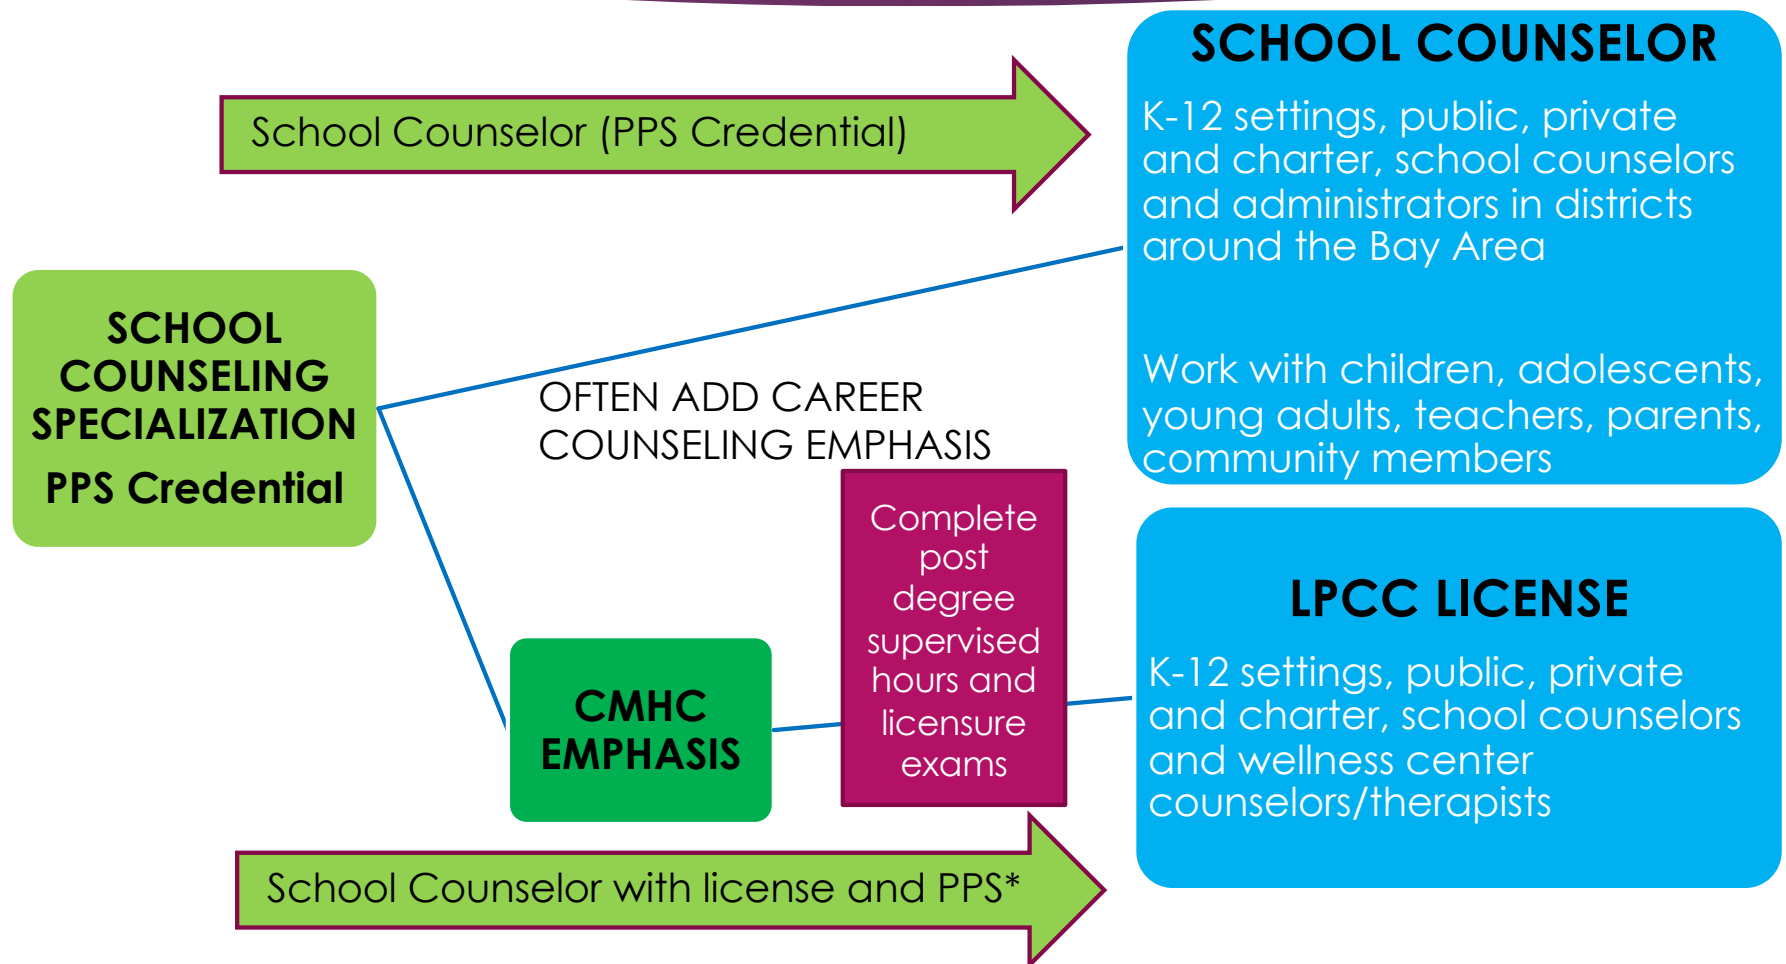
SCHOOL COUNSELING SPECIALIZATION
PPS Credential

School Counselor (PPS Credential)

SCHOOL COUNSELOR
K-12 settings, public, private and charter, school counselors and administrators in districts around the Bay Area

Work with children, adolescents, young adults, teachers, parents, community members

OFTEN ADD CAREER COUNSELING EMPHASIS

CMHC EMPHASIS

Complete post degree supervised hours and licensure exams

LPCC LICENSE
K-12 settings, public, private and charter, school counselors and wellness center counselors/therapists

School Counselor with license and PPS*